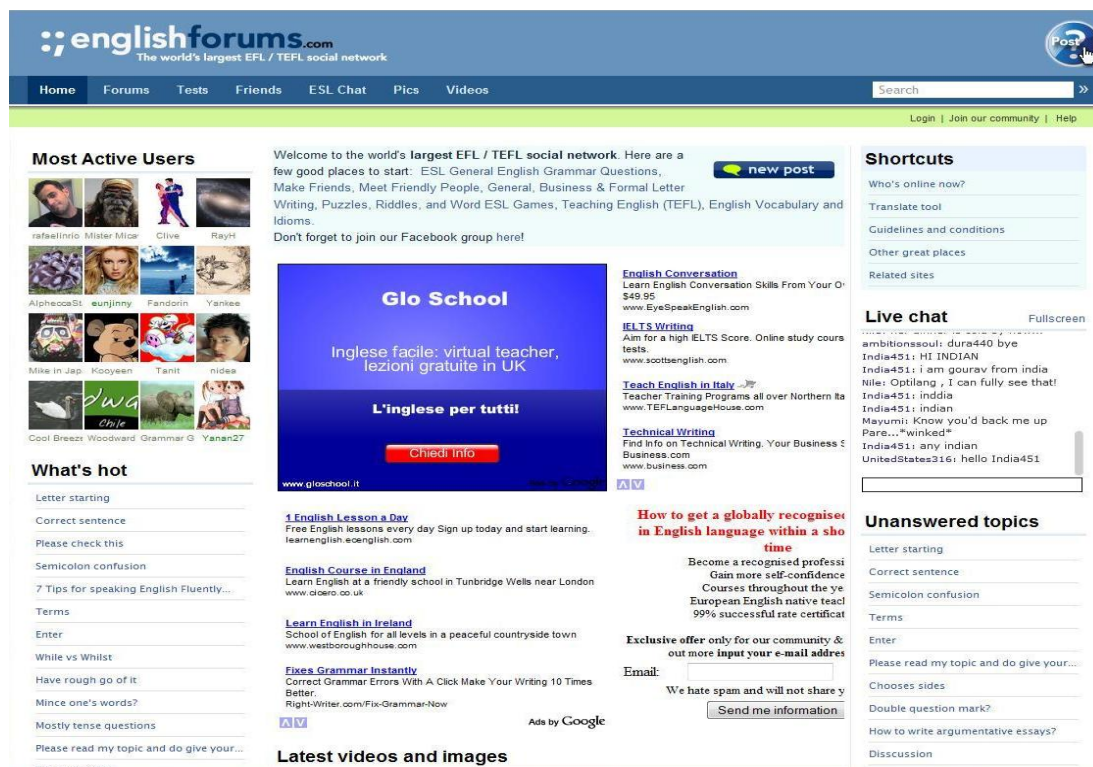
englishforums.com
The world's largest EFL / TEFL social network

Post

Home Forums Tests Friends ESL Chat Pics Videos

Search

Login | Join our community | Help

Most Active Users

rafaelinrio Mister Micr Clive RayH
AlphecaSt eunjinny Fandorin Yankee
Mike in Jap. Kooyeen Tanit nidea
Cool Breeze Woodward Grammar G Yanan27

What's hot

Letter starting
Correct sentence
Please check this
Semicolon confusion
7 Tips for speaking English Fluently...
Terms
Enter
While vs Whilst
Have rough go of it
Mince one's words?
Mostly tense questions
Please read my topic and do give your...

Welcome to the world's largest EFL / TEFL social network. Here are a few good places to start: ESL General English Grammar Questions, Make Friends, Meet Friendly People, General, Business & Formal Letter Writing, Puzzles, Riddles, and Word ESL Games, Teaching English (TEFL), English Vocabulary and Idioms.
Don't forget to join our Facebook group here!

new post

Glo School

Inglese facile: virtual teacher, lezioni gratuite in UK

L'inglese per tutti!

Chiedi Info

www.gloschool.it

English Conversation
Learn English Conversation Skills From Your O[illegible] $49.95
www.EyeSpeakEnglish.com

IELTS Writing
Aim for a high IELTS Score. Online study cours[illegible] tests.
www.scottsenglish.com

Teach English in Italy
Teacher Training Programs all over Northern Ita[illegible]
www.TEFLanguageHouse.com

Technical Writing
Find Info on Technical Writing. Your Business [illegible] Business.com
www.business.com

1 English Lesson a Day
Free English lessons every day Sign up today and start learning.
learnenglish.ecenglish.com

English Course in England
Learn English at a friendly school in Tunbridge Wells near London
www.cicero.co.uk

Learn English in Ireland
School of English for all levels in a peaceful countryside town
www.westboroughhouse.com

Fixes Grammar Instantly
Correct Grammar Errors With A Click Make Your Writing 10 Times Better.
Right-Writer.com/Fix-Grammar-Now

Ads by Google

How to get a globally recognised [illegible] in English language within a sho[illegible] time
Become a recognised professi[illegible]
Gain more self-confidence
Courses throughout the ye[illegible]
European English native teac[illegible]
99% successful rate certificat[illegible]

Exclusive offer only for our community & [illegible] out more input your e-mail addres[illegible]
Email:
We hate spam and will not share y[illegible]
Send me information

Latest videos and images

Shortcuts
Who's online now?
Translate tool
Guidelines and conditions
Other great places
Related sites

Live chat Fullscreen
ambitionssoul: dura440 bye
India451: HI INDIAN
India451: i am gourav from india
Nile: Optilang , I can fully see that!
India451: inddia
India451: indian
Mayumi: Know you'd back me up Pare...*winked*
India451: any indian
UnitedStates316: hello India451

Unanswered topics
Letter starting
Correct sentence
Semicolon confusion
Terms
Enter
Please read my topic and do give your...
Chooses sides
Double question mark?
How to write argumentative essays?
Disscussion